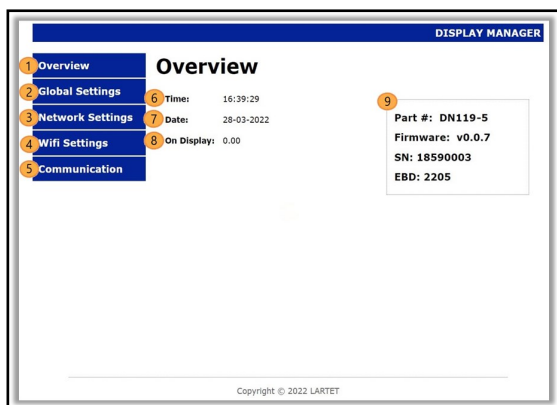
DISPLAY MANAGER

1 Overview
2 Global Settings
3 Network Settings
4 Wifi Settings
5 Communication

Overview

6 Time: 16:39:29
7 Date: 28-03-2022
8 On Display: 0.00

9
Part #: DN119-5
Firmware: v0.0.7
SN: 18590003
EBD: 2205

Copyright © 2022 LARTET